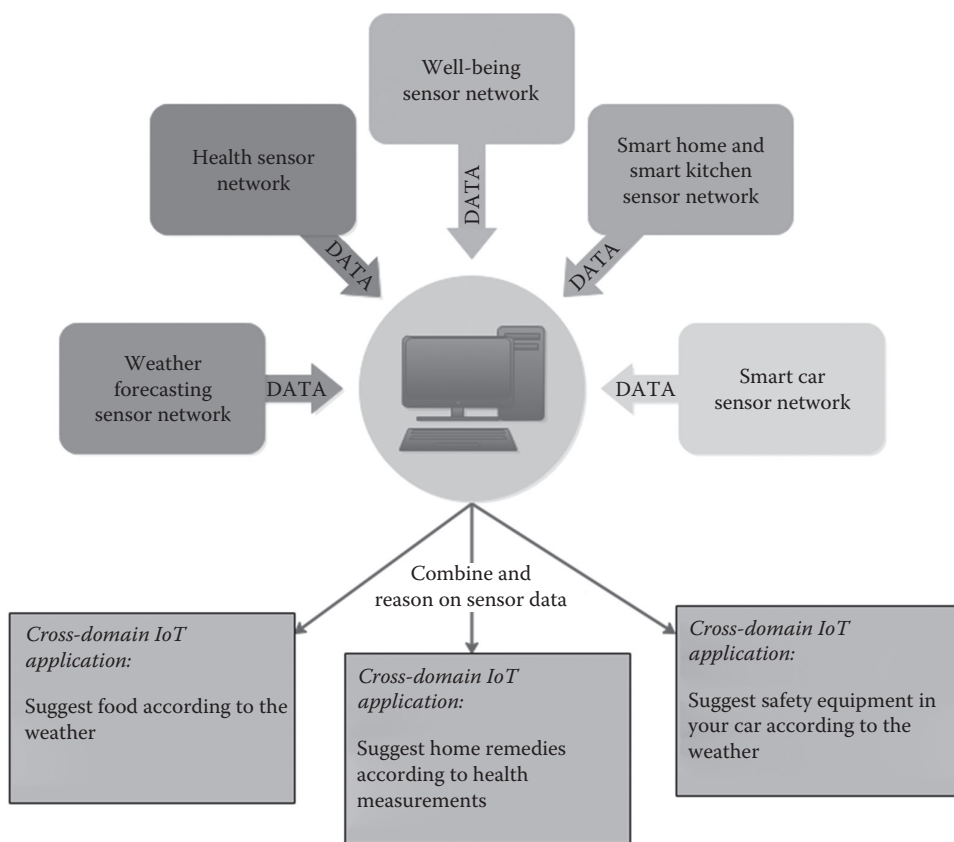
Well-being sensor network

Health sensor network

Smart home and smart kitchen sensor network

DATA

DATA

DATA

Weather forecasting sensor network

DATA

DATA

Smart car sensor network

Combine and reason on sensor data

*Cross-domain IoT application:*

Suggest food according to the weather

*Cross-domain IoT application:*

Suggest home remedies according to health measurements

*Cross-domain IoT application:*

Suggest safety equipment in your car according to the weather